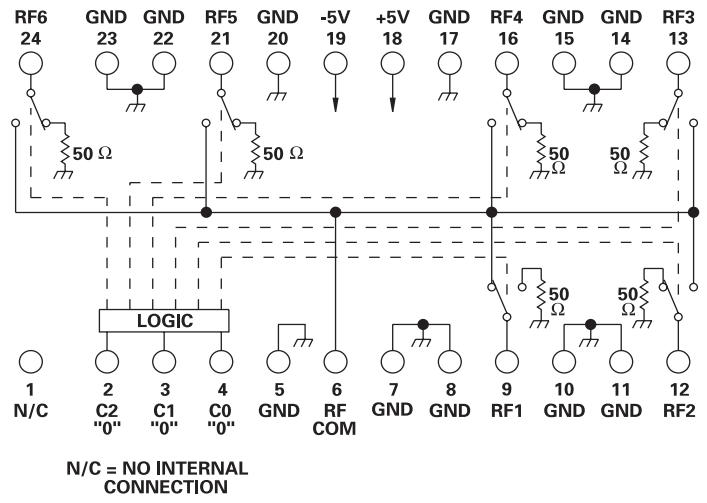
RF6 24
GND 23
GND 22
RF5 21
GND 20
-5V 19
+5V 18
GND 17
RF4 16
GND 15
GND 14
RF3 13

50 Ω
50 Ω
50 Ω
50 Ω

LOGIC

50 Ω
50 Ω

1 N/C
2 C2 "0"
3 C1 "0"
4 C0 "0"
5 GND
6 RF COM
7 GND
8 GND
9 RF1
10 GND
11 GND
12 RF2

N/C = NO INTERNAL CONNECTION